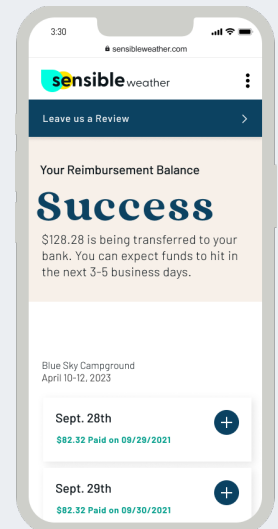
3:30

sensibleweather.com

sensible weather

Leave us a Review

Your Reimbursement Balance

Success

$128.28 is being transferred to your bank. You can expect funds to hit in the next 3-5 business days.

Blue Sky Campground
April 10-12, 2023

Sept. 28th
$82.32 Paid on 09/29/2021

Sept. 29th
$82.32 Paid on 09/30/2021